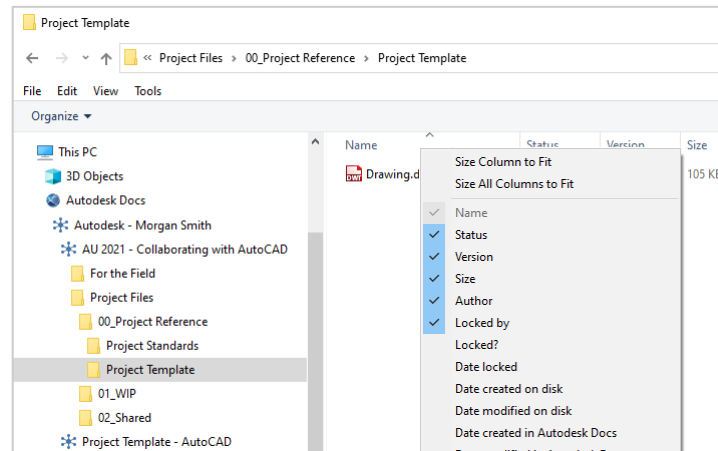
Project Template

« Project Files > 00_Project Reference > Project Template

File Edit View Tools

Organize ▾

This PC
3D Objects
Autodesk Docs
Autodesk - Morgan Smith
AU 2021 - Collaborating with AutoCAD
For the Field
Project Files
00_Project Reference
Project Standards
Project Template
01_WIP
02_Shared
Project Template - AutoCAD

Name
Status
Version
Size

Drawing.d
105 KB

Size Column to Fit
Size All Columns to Fit
Name
Status
Version
Size
Author
Locked by
Locked?
Date locked
Date created on disk
Date modified on disk
Date created in Autodesk Docs
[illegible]